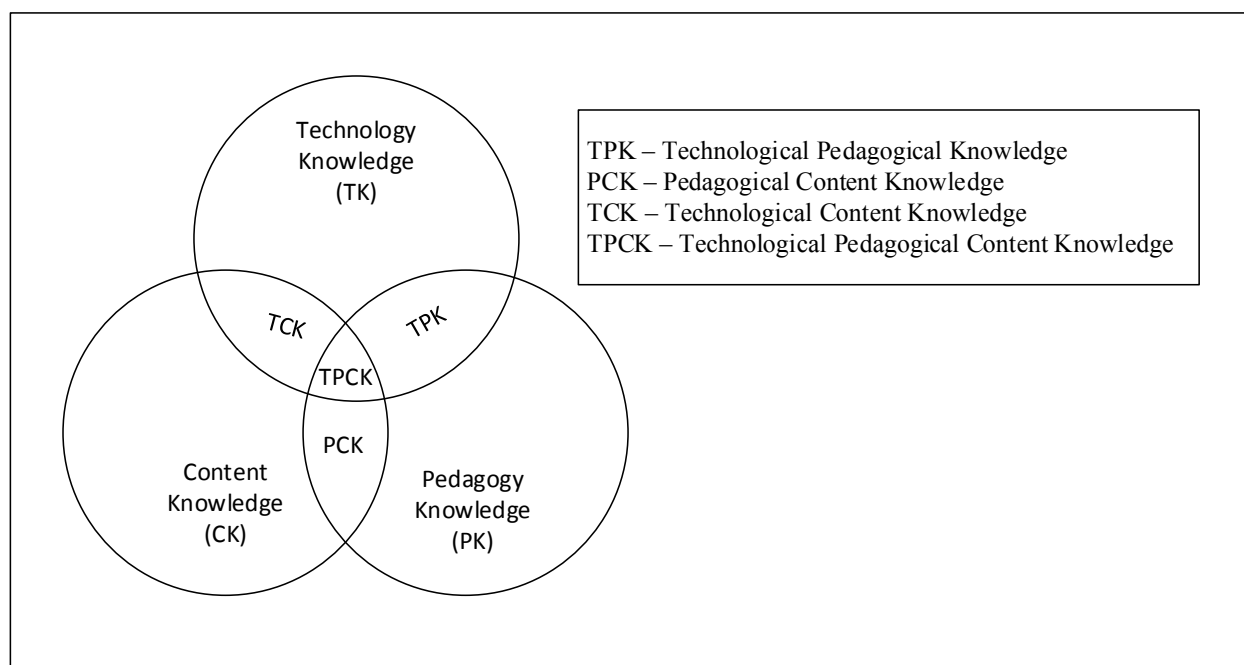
Technology Knowledge (TK)

TCK

TPK

TPCK

PCK

Content Knowledge (CK)

Pedagogy Knowledge (PK)

TPK – Technological Pedagogical Knowledge
PCK – Pedagogical Content Knowledge
TCK – Technological Content Knowledge
TPCK – Technological Pedagogical Content Knowledge